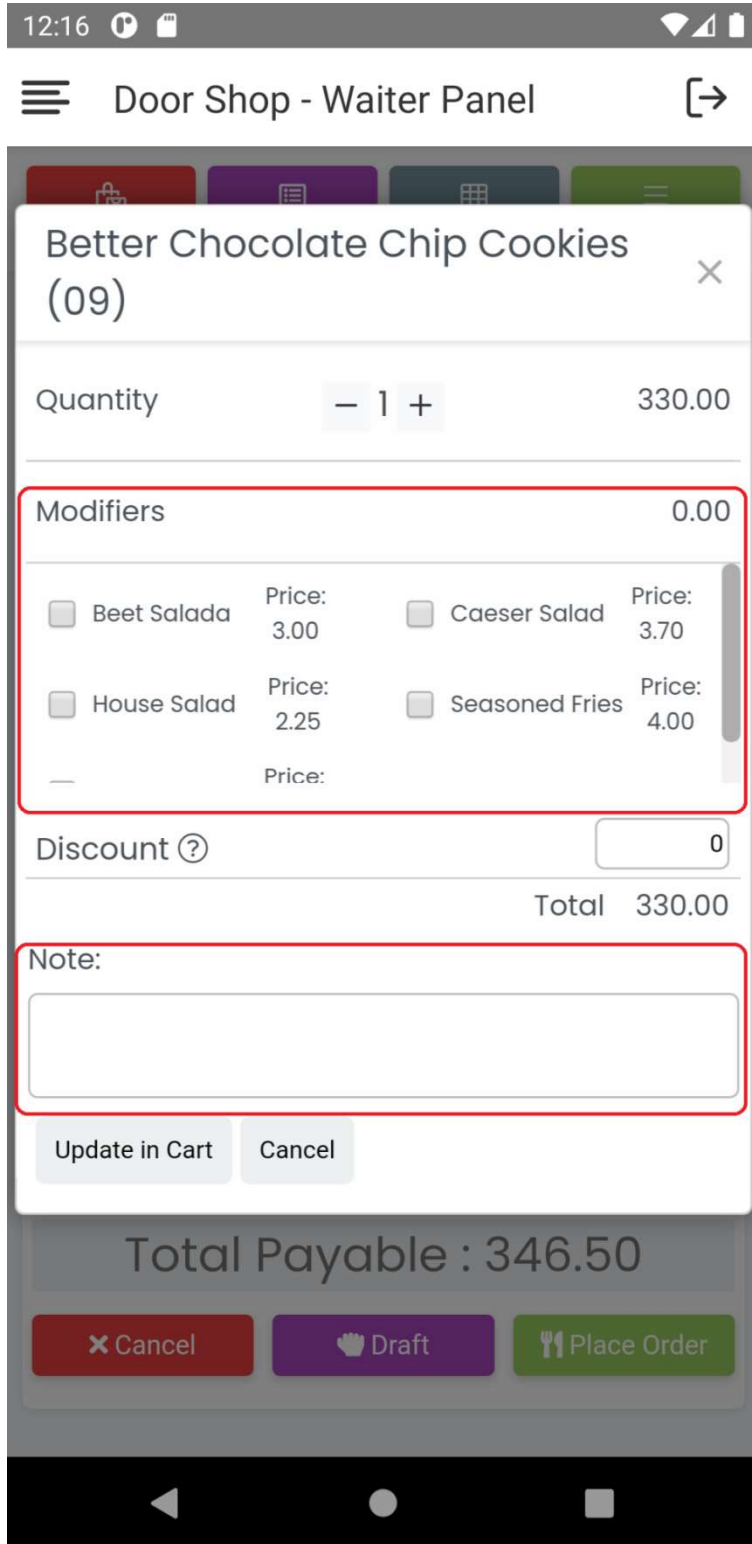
12:16

Door Shop - Waiter Panel

Better Chocolate Chip Cookies (09)

×

Quantity − 1 + 330.00

Modifiers 0.00

Beet Salada Price: 3.00
Caeser Salad Price: 3.70
House Salad Price: 2.25
Seasoned Fries Price: 4.00
Price:

Discount ?
0

Total 330.00

Note:

Update in Cart
Cancel

Total Payable : 346.50

Cancel
Draft
Place Order